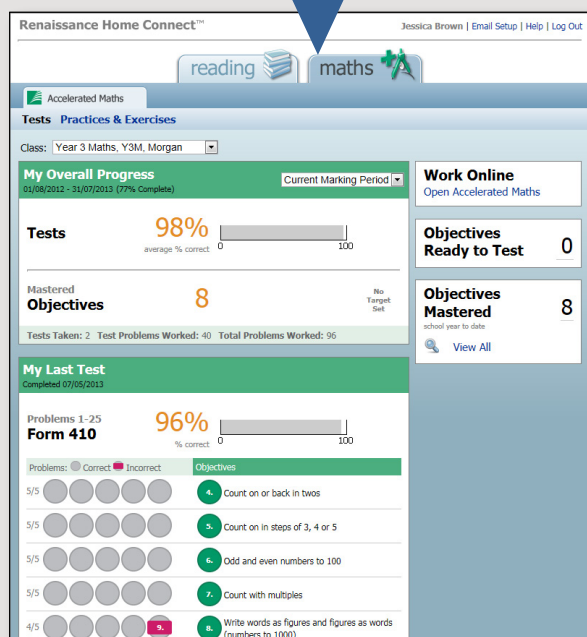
Renaissance Home Connect™

Jessica Brown | Email Setup | Help | Log Out

reading

maths

Accelerated Maths

Tests Practices & Exercises

Class: Year 3 Maths, Y3M, Morgan

My Overall Progress
01/08/2012 - 31/07/2013 (77% Complete)

Current Marking Period

Tests
98%
average % correct
0
100

Mastered
Objectives
8
No Target Set

Tests Taken: 2 Test Problems Worked: 40 Total Problems Worked: 96

Work Online
Open Accelerated Maths

Objectives Ready to Test
0

Objectives Mastered
school year to date
8
View All

My Last Test
Completed 07/05/2013

Problems 1-25
Form 410
96%
% correct
0
100

Problems: Correct Incorrect

Objectives

5/5
4. Count on or back in twos

5/5
5. Count on in steps of 3, 4 or 5

5/5
6. Odd and even numbers to 100

5/5
7. Count with multiples

4/5
9.
8. Write words as figures and figures as words (numbers to 1000)